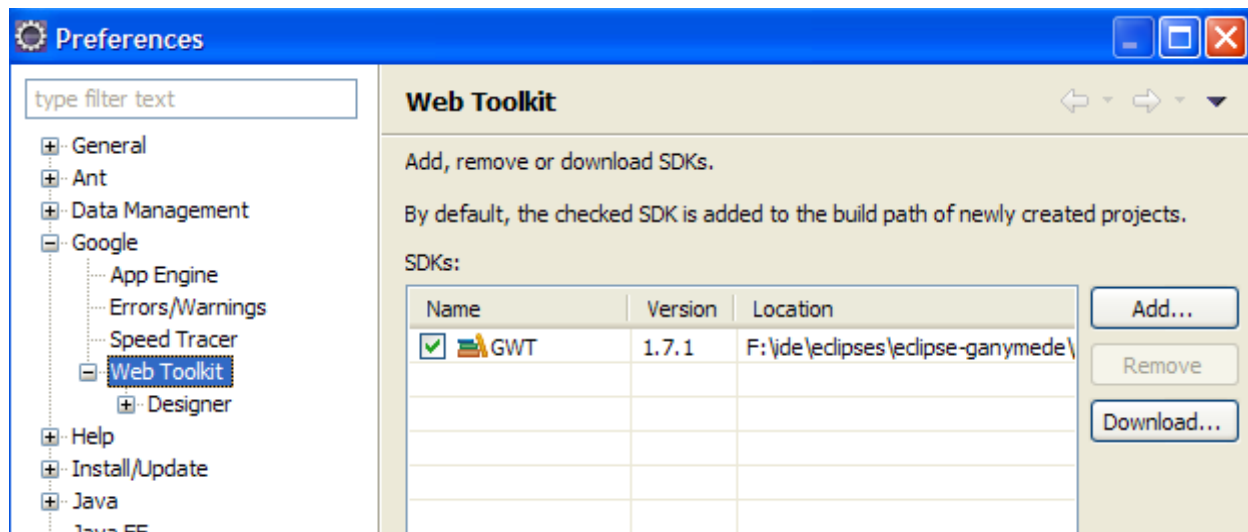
Preferences

type filter text

General
Ant
Data Management
Google
App Engine
Errors/Warnings
Speed Tracer
Web Toolkit
Designer
Help
Install/Update
Java
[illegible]

Web Toolkit

Add, remove or download SDKs.

By default, the checked SDK is added to the build path of newly created projects.

SDKs:

| Name | Version | Location |
|---|---|---|
| GWT | 1.7.1 | F:\ide\eclipses\eclipse-ganymede\ |

Add...
Remove
Download...